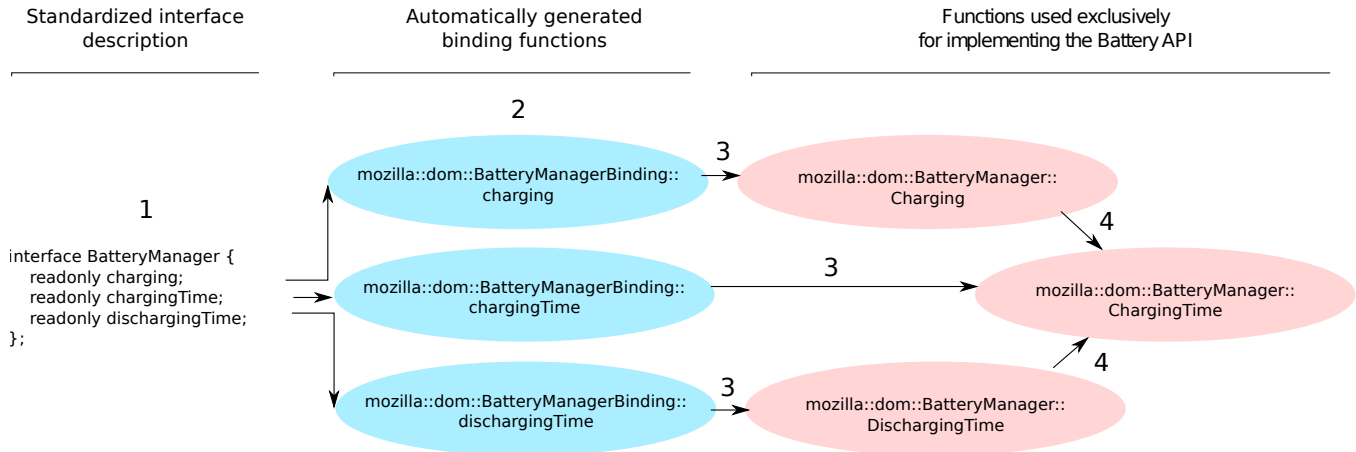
Standardized interface description

Automatically generated binding functions

Functions used exclusively for implementing the Battery API

1

interface BatteryManager {
readonly charging;
readonly chargingTime;
readonly dischargingTime;
};

2

mozilla::dom::BatteryManagerBinding::
charging

mozilla::dom::BatteryManagerBinding::
chargingTime

mozilla::dom::BatteryManagerBinding::
dischargingTime

3

3

3

mozilla::dom::BatteryManager::
Charging

mozilla::dom::BatteryManager::
ChargingTime

mozilla::dom::BatteryManager::
DischargingTime

4

4